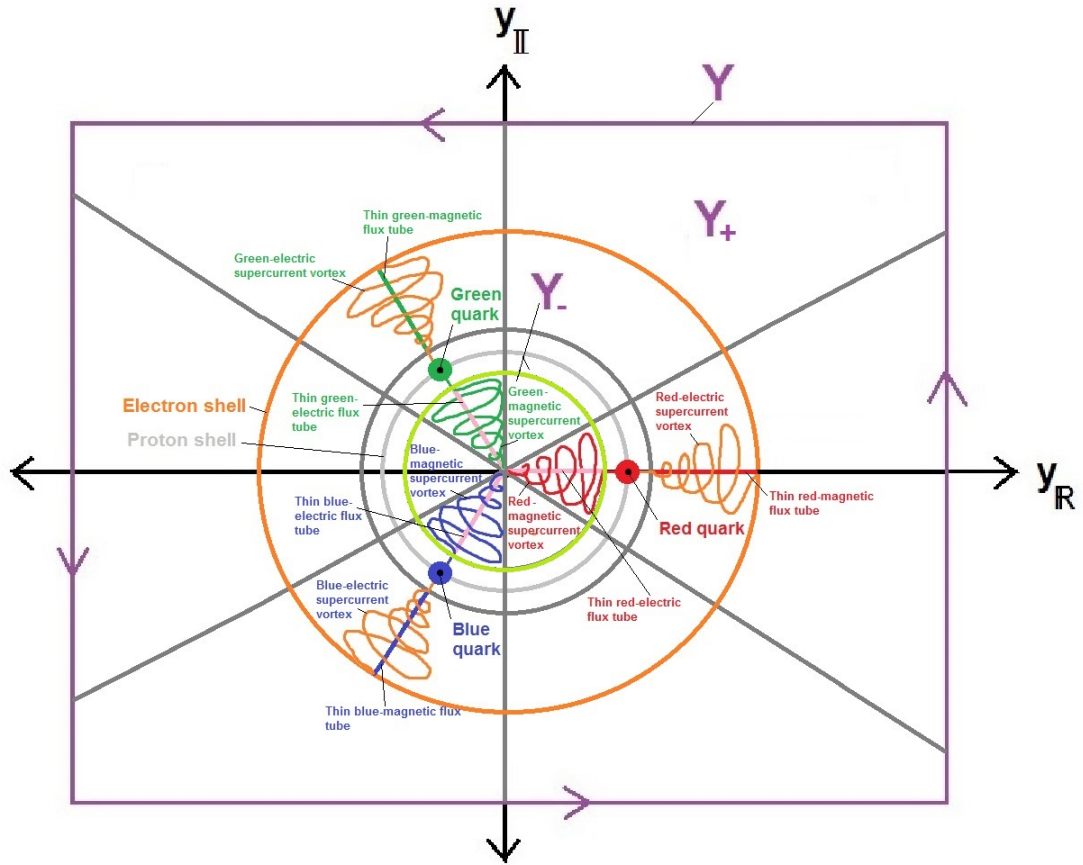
$y_{\mathbb{I}}$

Y

$Y_+$

Thin green-magnetic flux tube

Green-electric supercurrent vortex

Green quark

$Y_-$

Electron shell

Thin green-electric flux tube

Green-magnetic supercurrent vortex

Red-electric supercurrent vortex

Proton shell

Blue-magnetic supercurrent vortex

Thin blue-electric flux tube

Red-magnetic supercurrent vortex

Thin red-magnetic flux tube

Red quark

$y_{\mathbb{R}}$

Blue-electric supercurrent vortex

Blue quark

Thin red-electric flux tube

Thin blue-magnetic flux tube